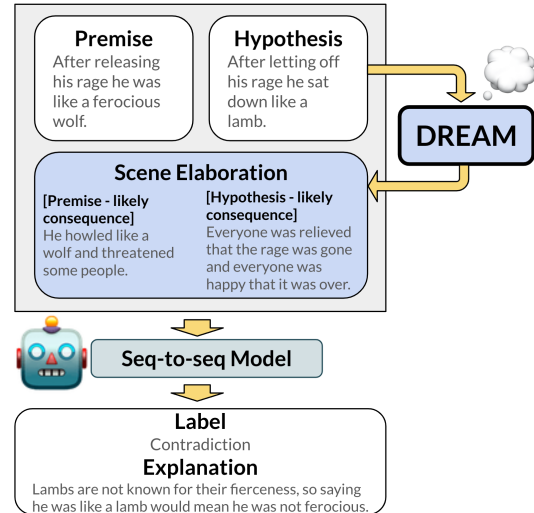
Premise
After releasing his rage he was like a ferocious wolf.

Hypothesis
After letting off his rage he sat down like a lamb.

DREAM

Scene Elaboration

[Premise - likely consequence]
He howled like a wolf and threatened some people.

[Hypothesis - likely consequence]
Everyone was relieved that the rage was gone and everyone was happy that it was over.

Seq-to-seq Model

Label
Contradiction

Explanation
Lambs are not known for their fierceness, so saying he was like a lamb would mean he was not ferocious.